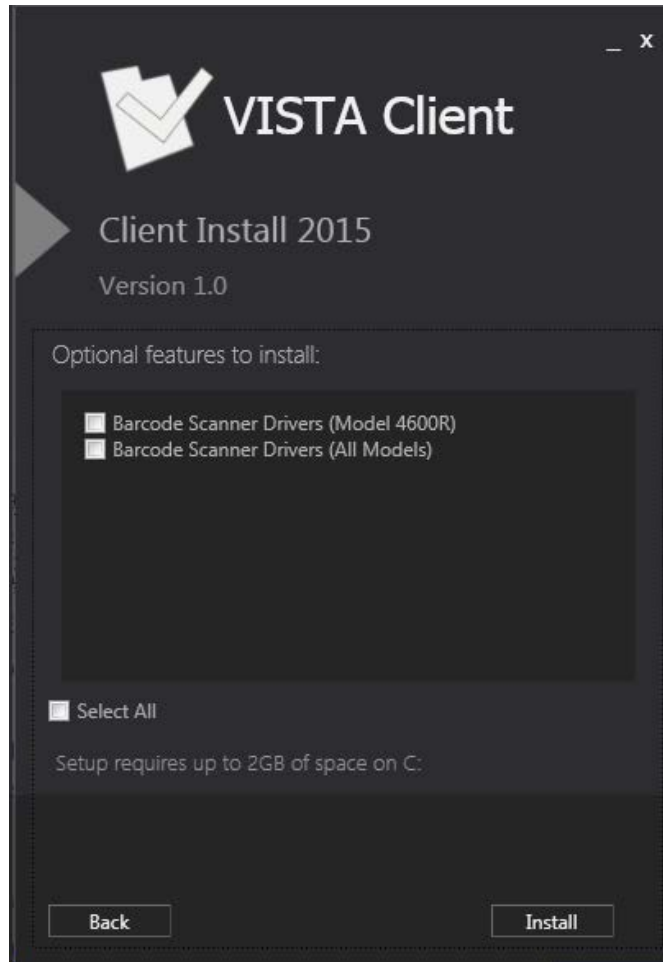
_ x

VISTA Client

Client Install 2015

Version 1.0

Optional features to install:

Barcode Scanner Drivers (Model 4600R)
Barcode Scanner Drivers (All Models)

Select All

Setup requires up to 2GB of space on C:

Back

Install